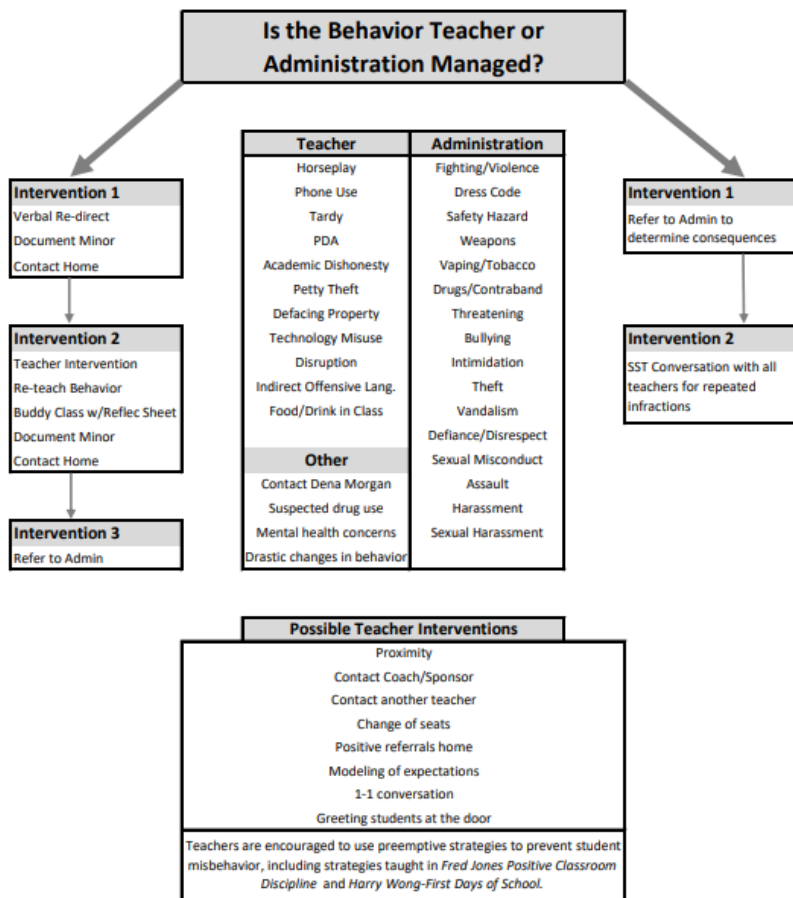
Is the Behavior Teacher or Administration Managed?

Intervention 1
Verbal Re-direct
Document Minor
Contact Home

Intervention 2
Teacher Intervention
Re-teach Behavior
Buddy Class w/Reflec Sheet
Document Minor
Contact Home

Intervention 3
Refer to Admin

| Teacher | Administration |
|---|---|
| Horseplay | Fighting/Violence |
| Phone Use | Dress Code |
| Tardy | Safety Hazard |
| PDA | Weapons |
| Academic Dishonesty | Vaping/Tobacco |
| Petty Theft | Drugs/Contraband |
| Defacing Property | Threatening |
| Technology Misuse | Bullying |
| Disruption | Intimidation |
| Indirect Offensive Lang. | Theft |
| Food/Drink in Class | Vandalism |
| | Defiance/Disrespect |
| **Other** | Sexual Misconduct |
| Contact Dena Morgan | Assault |
| Suspected drug use | Harassment |
| Mental health concerns | Sexual Harassment |
| Drastic changes in behavior | |

Intervention 1
Refer to Admin to determine consequences

Intervention 2
SST Conversation with all teachers for repeated infractions

Possible Teacher Interventions
Proximity
Contact Coach/Sponsor
Contact another teacher
Change of seats
Positive referrals home
Modeling of expectations
1-1 conversation
Greeting students at the door

Teachers are encouraged to use preemptive strategies to prevent student misbehavior, including strategies taught in Fred Jones Positive Classroom Discipline and Harry Wong-First Days of School.